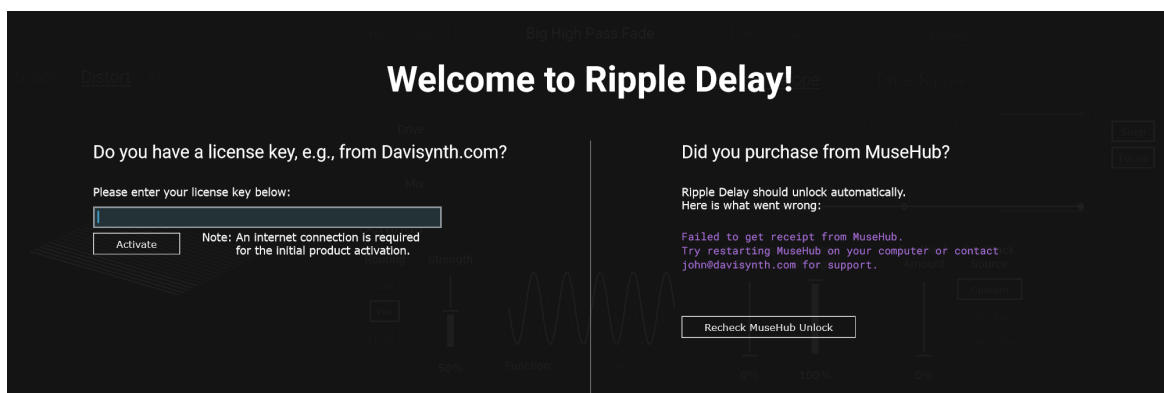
Big High Pass Fade

Distort

Welcome to Ripple Delay!

Do you have a license key, e.g., from Davisynth.com?

Please enter your license key below:

Activate

Note: An internet connection is required for the initial product activation.

Did you purchase from MuseHub?

Ripple Delay should unlock automatically.
Here is what went wrong:

Failed to get receipt from MuseHub.
Try restarting MuseHub on your computer or contact john@davisynth.com for support.

Recheck MuseHub Unlock